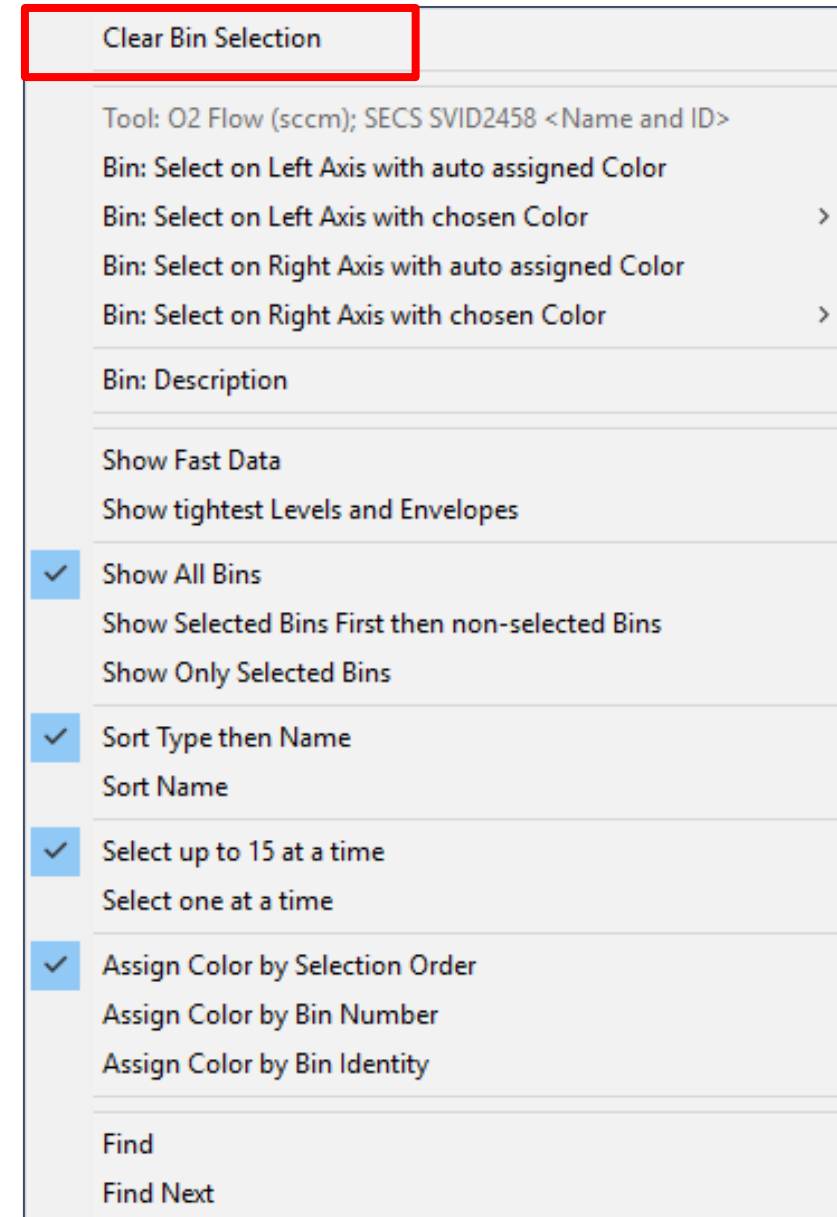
Clear Bin Selection

Tool: O2 Flow (sccm); SECS SVID2458 <Name and ID>
Bin: Select on Left Axis with auto assigned Color
Bin: Select on Left Axis with chosen Color >
Bin: Select on Right Axis with auto assigned Color
Bin: Select on Right Axis with chosen Color >

Bin: Description

Show Fast Data
Show tightest Levels and Envelopes

✓ Show All Bins
Show Selected Bins First then non-selected Bins
Show Only Selected Bins

✓ Sort Type then Name
Sort Name

✓ Select up to 15 at a time
Select one at a time

✓ Assign Color by Selection Order
Assign Color by Bin Number
Assign Color by Bin Identity

Find
Find Next